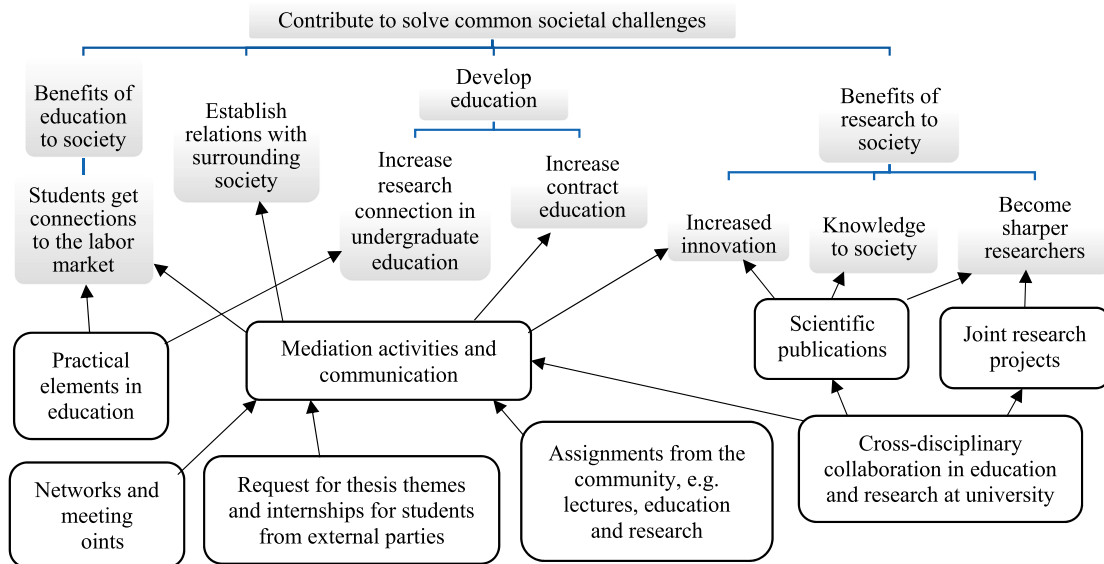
Contribute to solve common societal challenges

Benefits of education to society

Establish relations with surrounding society

Develop education

Increase research connection in undergraduate education

Increase contract education

Benefits of research to society

Students get connections to the labor market

Increased innovation

Knowledge to society

Become sharper researchers

Practical elements in education

Mediation activities and communication

Scientific publications

Joint research projects

Networks and meeting oints

Request for thesis themes and internships for students from external parties

Assignments from the community, e.g. lectures, education and research

Cross-disciplinary collaboration in education and research at university